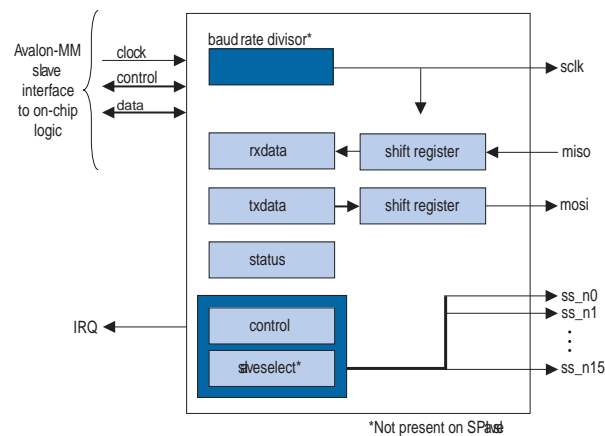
Avalon-MM slave interface to on-chip logic

clock

control

data

baud rate divisor*

sclk

rxdata

shift register

miso

txdata

shift register

mosi

status

IRQ

control

slaveselect*

ss_n0

ss_n1

ss_n15

*Not present on SPI slave